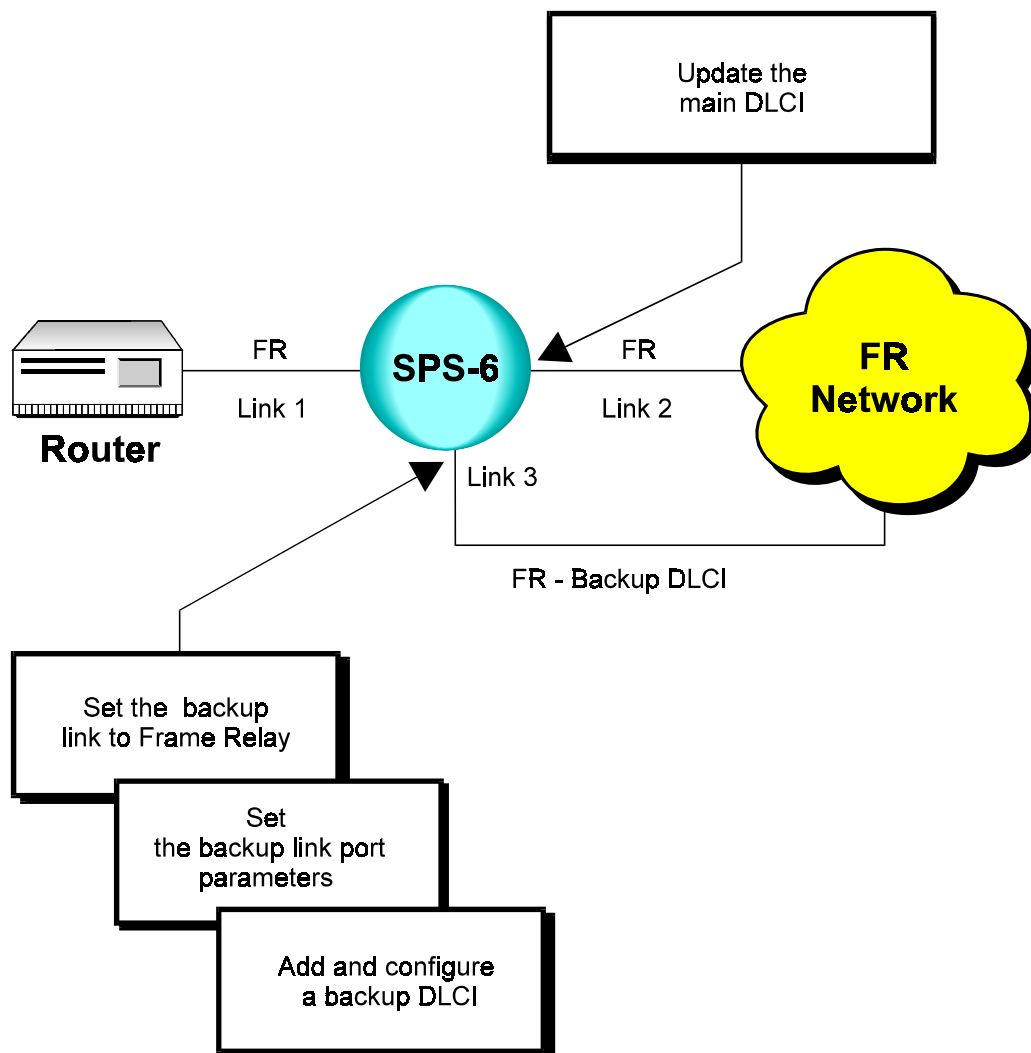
Update the main DLCI

FR

Link 1

Router

SPS-6

FR

Link 2

FR Network

Link 3

FR - Backup DLCI

Set the backup link to Frame Relay

Set the backup link port parameters

Add and configure a backup DLCI